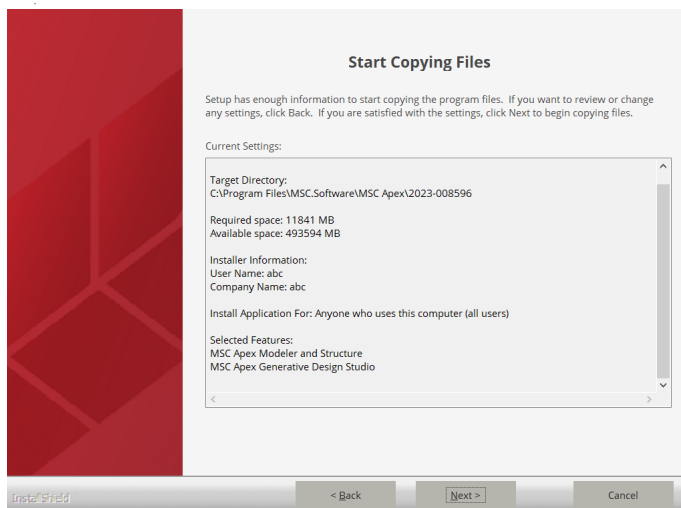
Start Copying Files

Setup has enough information to start copying the program files. If you want to review or change any settings, click Back. If you are satisfied with the settings, click Next to begin copying files.

Current Settings:

Target Directory:
C:\Program Files\MSC.Software\MSC Apex\2023-008596

Required space: 11841 MB
Available space: 493594 MB

Installer Information:
User Name: abc
Company Name: abc

Install Application For: Anyone who uses this computer (all users)

Selected Features:
MSC Apex Modeler and Structure
MSC Apex Generative Design Studio

InstallShield

< Back

Next >

Cancel